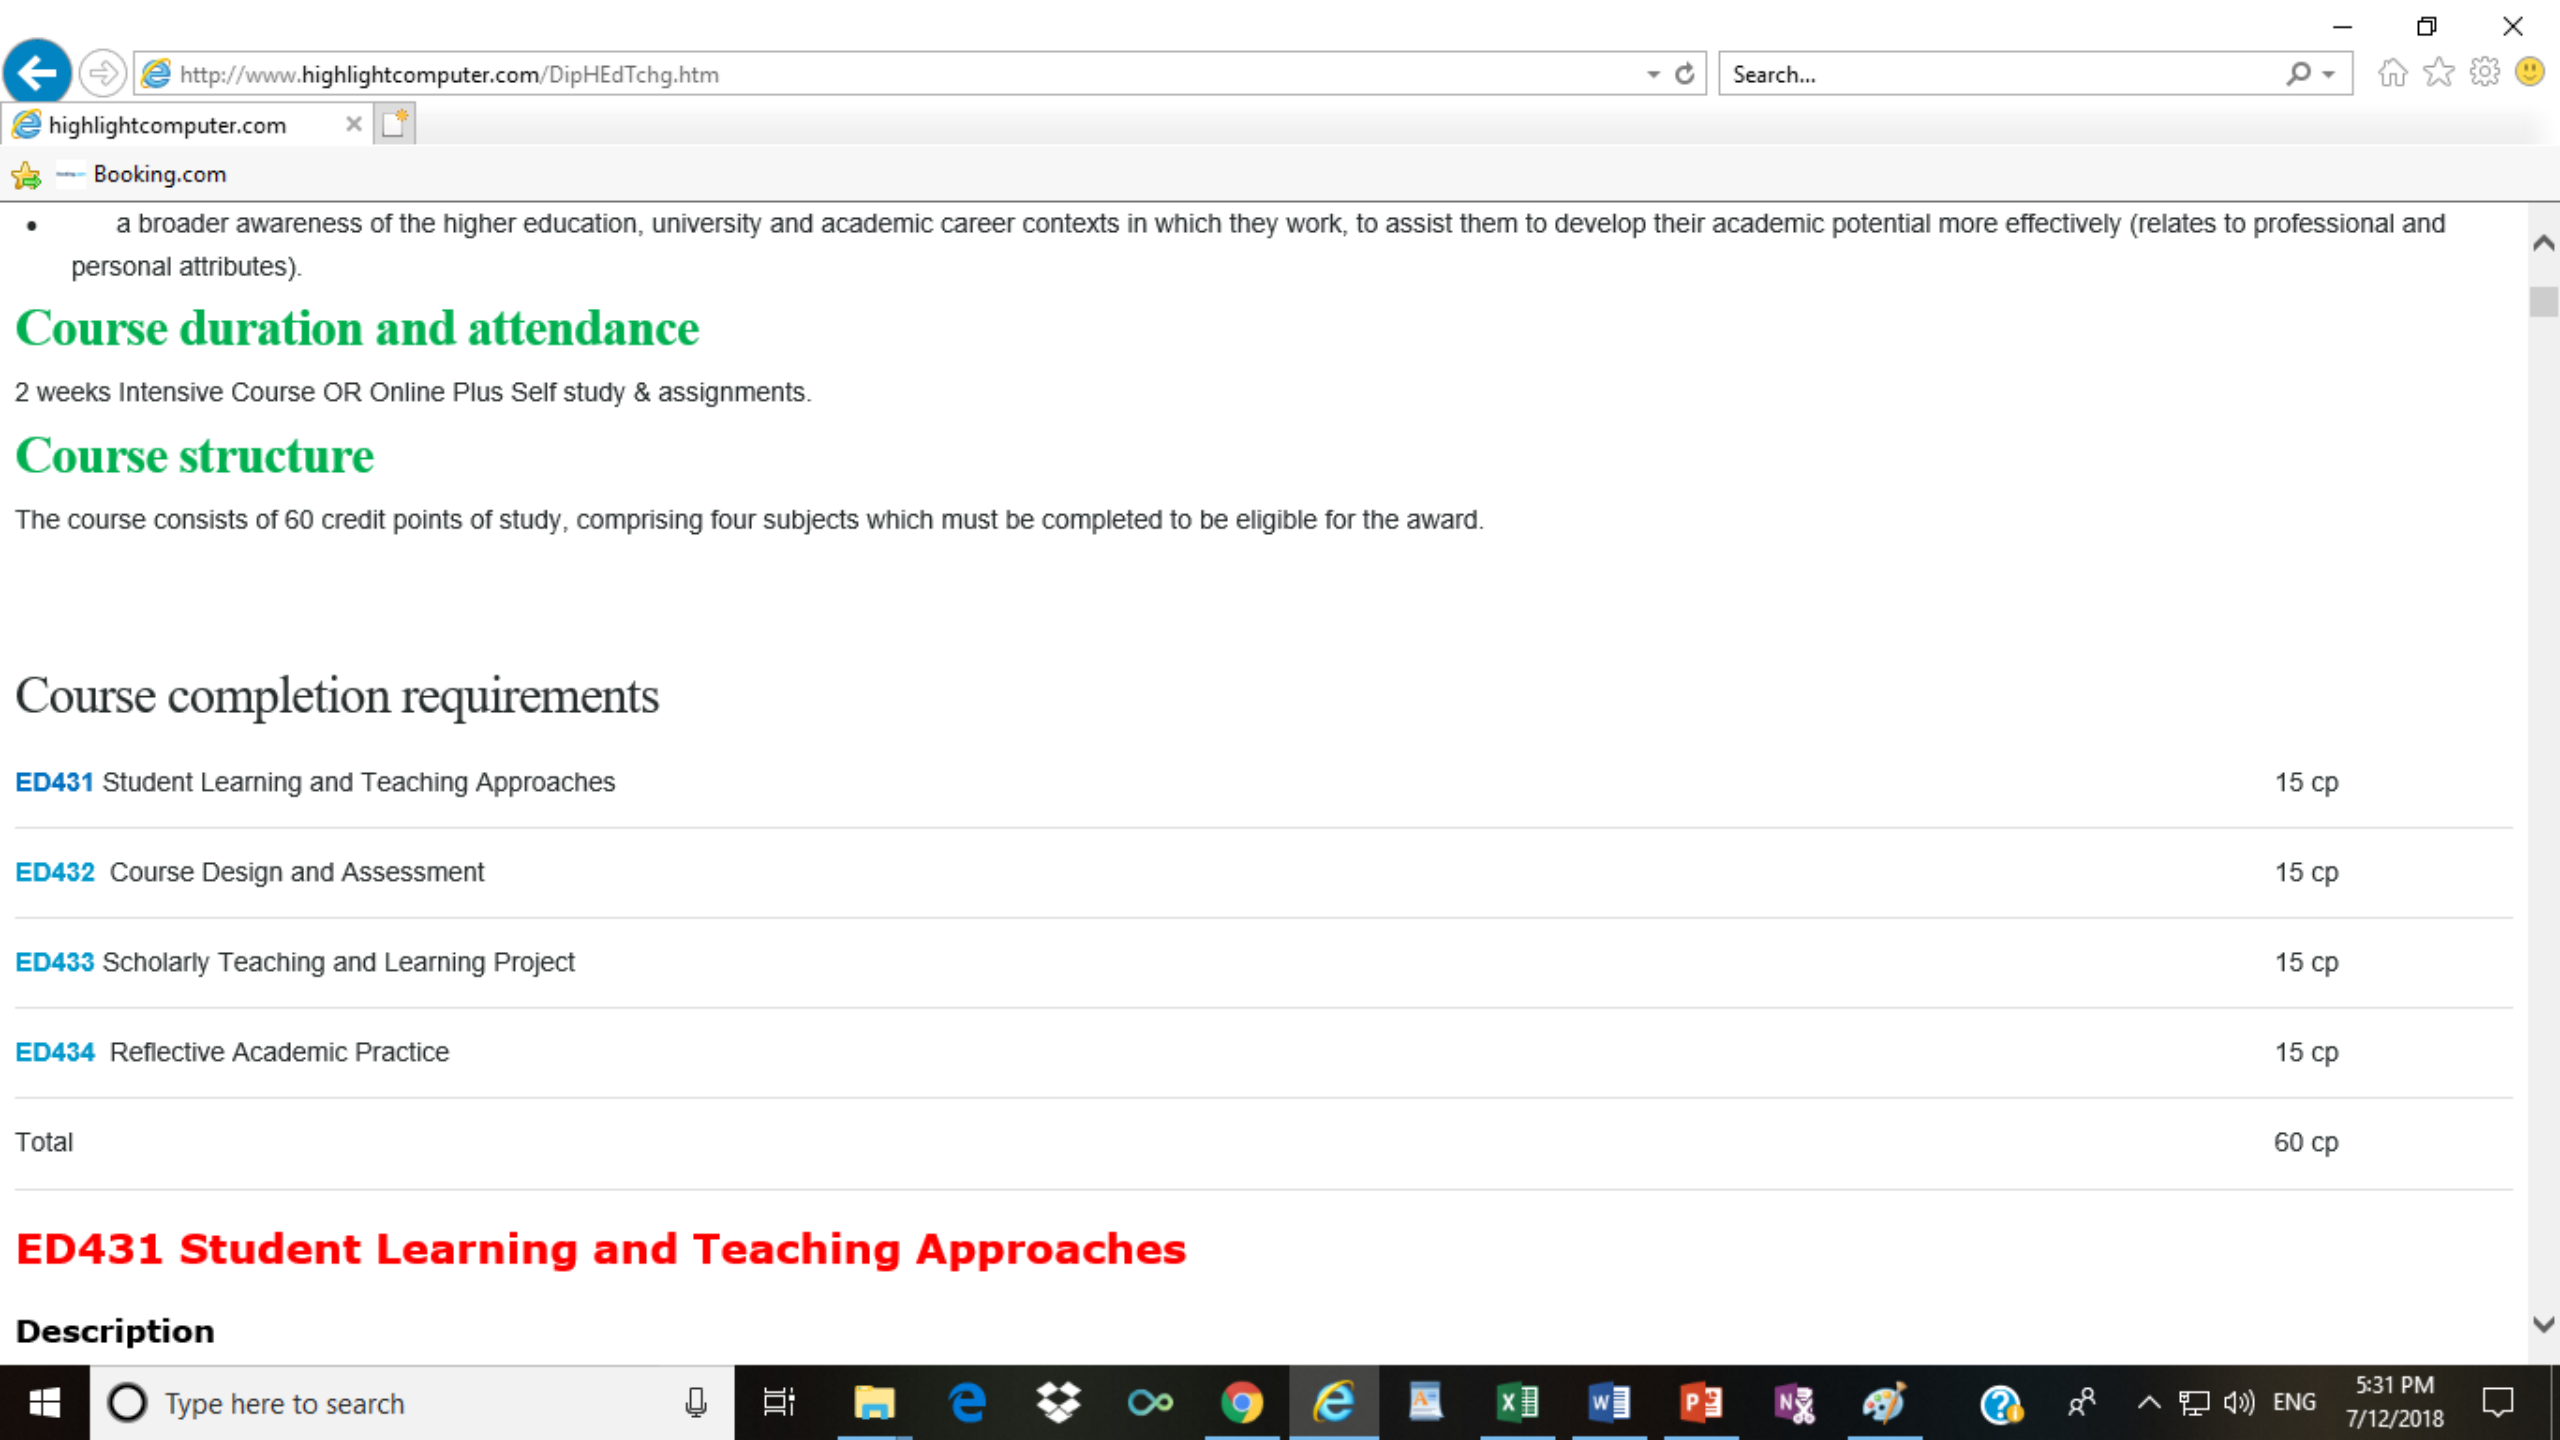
http://www.highlightcomputer.com/DipHEdTchg.htm

Search...

highlightcomputer.com

Booking.com

• a broader awareness of the higher education, university and academic career contexts in which they work, to assist them to develop their academic potential more effectively (relates to professional and personal attributes).

Course duration and attendance

2 weeks Intensive Course OR Online Plus Self study & assignments.

Course structure

The course consists of 60 credit points of study, comprising four subjects which must be completed to be eligible for the award.

Course completion requirements

| | |
|---|---|
| ED431 Student Learning and Teaching Approaches | 15 cp |
| ED432 Course Design and Assessment | 15 cp |
| ED433 Scholarly Teaching and Learning Project | 15 cp |
| ED434 Reflective Academic Practice | 15 cp |
| Total | 60 cp |

ED431 Student Learning and Teaching Approaches

Description

Type here to search

ENG 5:31 PM 7/12/2018